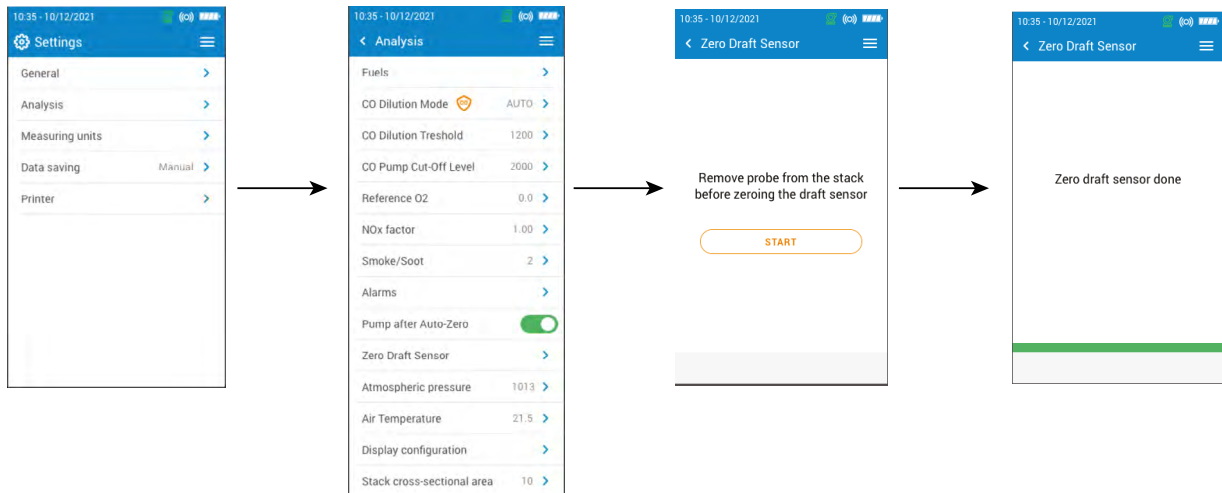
10:35 - 10/12/2021

Settings

General

Analysis

Measuring units

Data saving Manual

Printer

10:35 - 10/12/2021

Analysis

Fuels

CO Dilution Mode AUTO

CO Dilution Treshold 1200

CO Pump Cut-Off Level 2000

Reference O2 0.0

NOx factor 1.00

Smoke/Soot 2

Alarms

Pump after Auto-Zero

Zero Draft Sensor

Atmospheric pressure 1013

Air Temperature 21.5

Display configuration

Stack cross-sectional area 10

10:35 - 10/12/2021

Zero Draft Sensor

Remove probe from the stack before zeroing the draft sensor

START

10:35 - 10/12/2021

Zero Draft Sensor

Zero draft sensor done